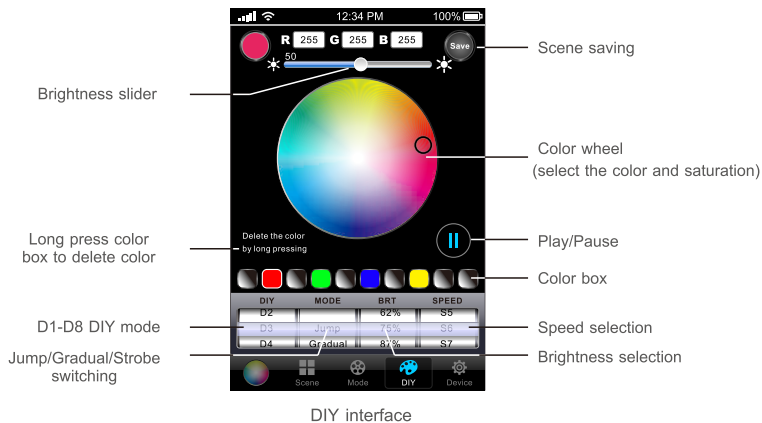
12:34 PM
100%

R 255 G 255 B 255

Save

50

Scene saving

Brightness slider

Color wheel (select the color and saturation)

Delete the color by long pressing

Long press color box to delete color

Play/Pause

Color box

| DIY | MODE | BRT | SPEED |
|---|---|---|---|
| D2 | | 62% | S5 |
| D3 | Jump | 75% | S6 |
| D4 | Gradual | 87% | S7 |

D1-D8 DIY mode

Speed selection

Jump/Gradual/Strobe switching

Brightness selection

Scene Mode DIY Device

DIY interface